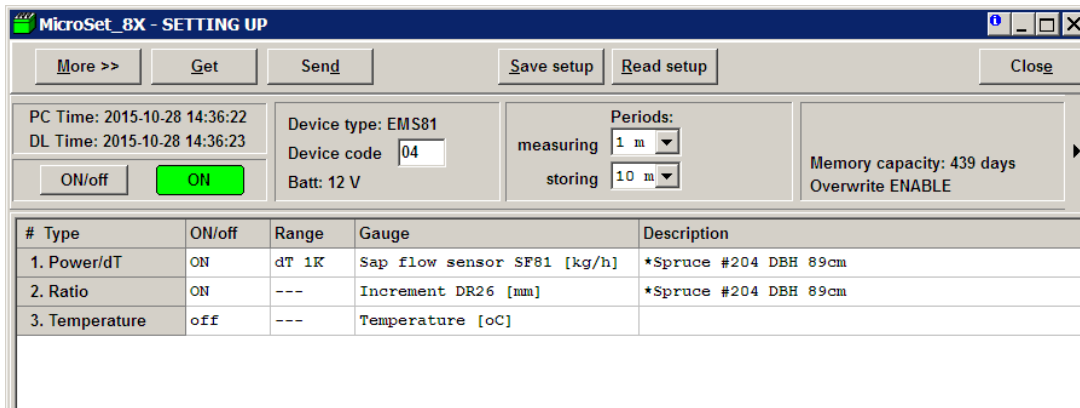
MicroSet_8X - SETTING UP

More >> Get Send Save setup Read setup Close

PC Time: 2015-10-28 14:36:22
DL Time: 2015-10-28 14:36:23

ON/off ON

Device type: EMS81
Device code 04
Batt: 12 V

Periods:
measuring 1 m
storing 10 m

Memory capacity: 439 days
Overwrite ENABLE

| # Type | ON/off | Range | Gauge | Description |
|---|---|---|---|---|
| 1. Power/dT | ON | dT 1K | Sap flow sensor SF81 [kg/h] | *Spruce #204 DBH 89cm |
| 2. Ratio | ON | --- | Increment DR26 [mm] | *Spruce #204 DBH 89cm |
| 3. Temperature | off | --- | Temperature [oC] | |